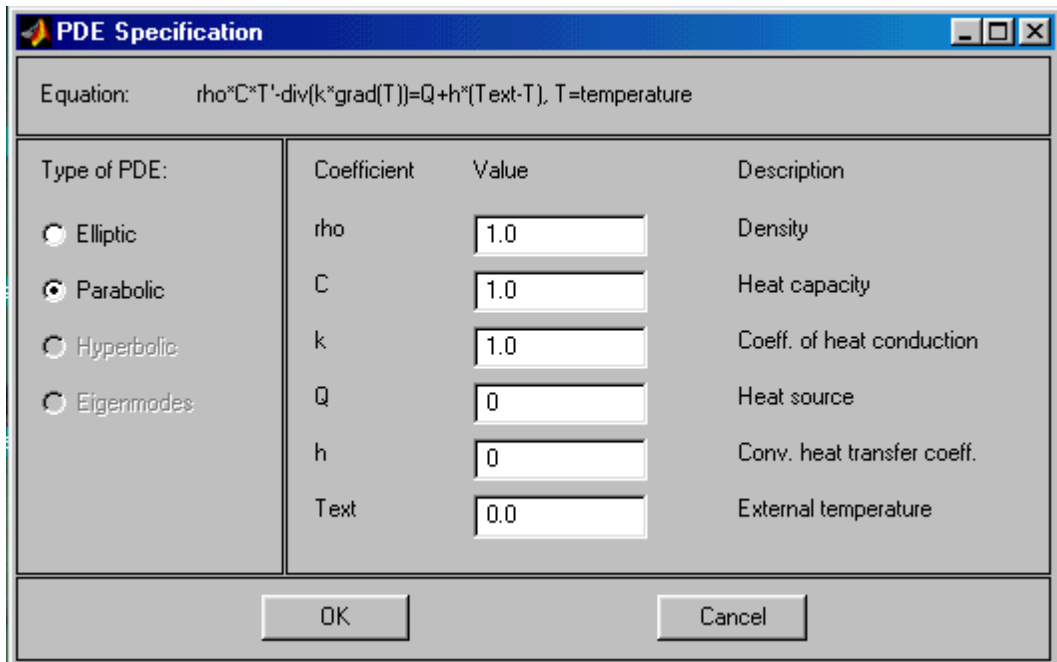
PDE Specification

Equation: rho*C*T'-div(k*grad(T))=Q+h*(Text-T), T=temperature

Type of PDE:

Elliptic

Parabolic

Hyperbolic

Eigenmodes

| Coefficient | Value | Description |
|---|---|---|
| rho | 1.0 | Density |
| C | 1.0 | Heat capacity |
| k | 1.0 | Coeff. of heat conduction |
| Q | 0 | Heat source |
| h | 0 | Conv. heat transfer coeff. |
| Text | 0.0 | External temperature |

OK

Cancel